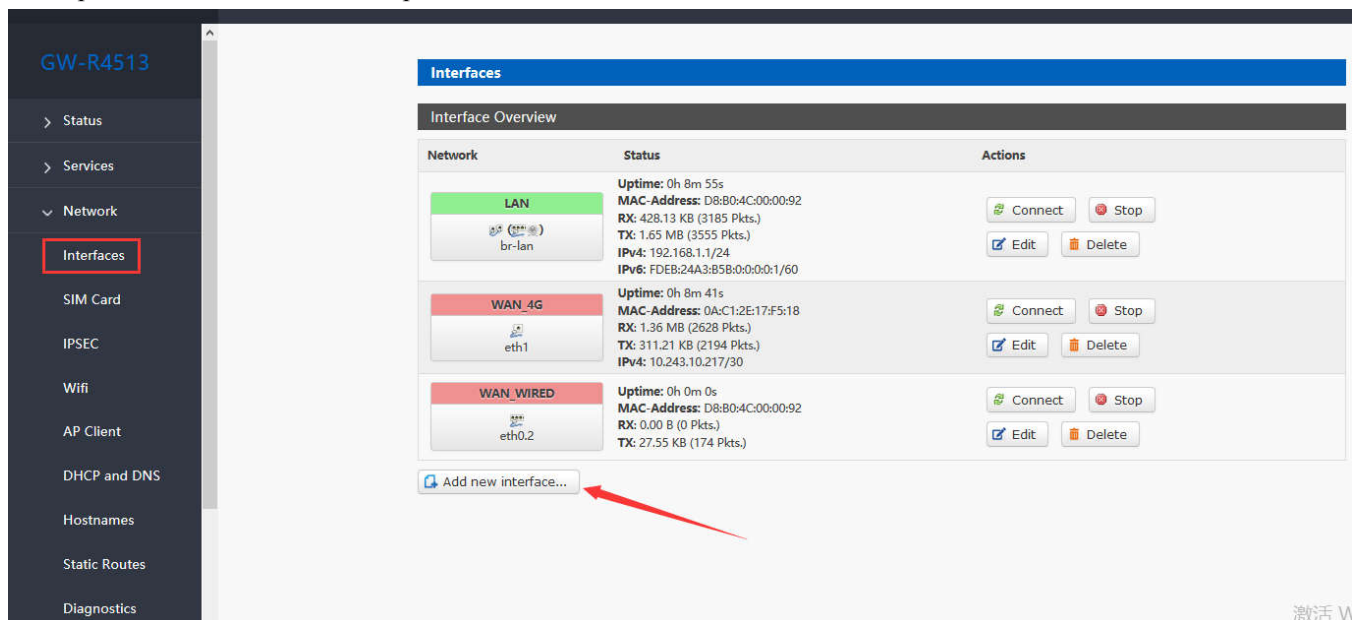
GW-R4513

Status
Services
Network
Interfaces
SIM Card
IPSEC
Wifi
AP Client
DHCP and DNS
Hostnames
Static Routes
Diagnostics

Interfaces

Interface Overview

| Network | Status | Actions |
|---|---|---|
| LAN br-lan | **Uptime:** 0h 8m 55s **MAC-Address:** D8:B0:4C:00:00:92 **RX:** 428.13 KB (3185 Pkts.) **TX:** 1.65 MB (3555 Pkts.) **IPv4:** 192.168.1.1/24 **IPv6:** FDEB:24A3:B5B0:0:0:0:1/60 | Connect Stop Edit Delete |
| WAN_4G eth1 | **Uptime:** 0h 8m 41s **MAC-Address:** 0A:C1:2E:17:F5:18 **RX:** 1.36 MB (2628 Pkts.) **TX:** 311.21 KB (2194 Pkts.) **IPv4:** 10.243.10.217/30 | Connect Stop Edit Delete |
| WAN_WIRED eth0.2 | **Uptime:** 0h 0m 0s **MAC-Address:** D8:B0:4C:00:00:92 **RX:** 0.00 B (0 Pkts.) **TX:** 27.55 KB (174 Pkts.) | Connect Stop Edit Delete |

Add new interface...

激活 W